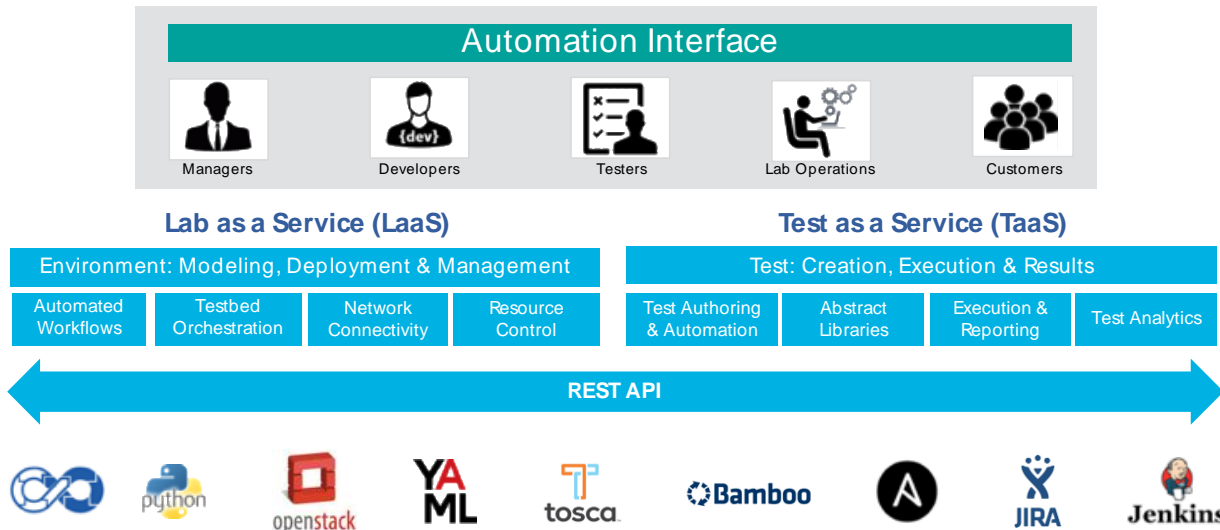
Automation Interface

Managers

{dev}

Developers

Testers

Lab Operations

Customers

Lab as a Service (LaaS)

Environment: Modeling, Deployment & Management

Automated Workflows

Testbed Orchestration

Network Connectivity

Resource Control

Test as a Service (TaaS)

Test: Creation, Execution & Results

Test Authoring & Automation

Abstract Libraries

Execution & Reporting

Test Analytics

REST API

python

openstack

YAML

tosca

Bamboo

JIRA

Jenkins